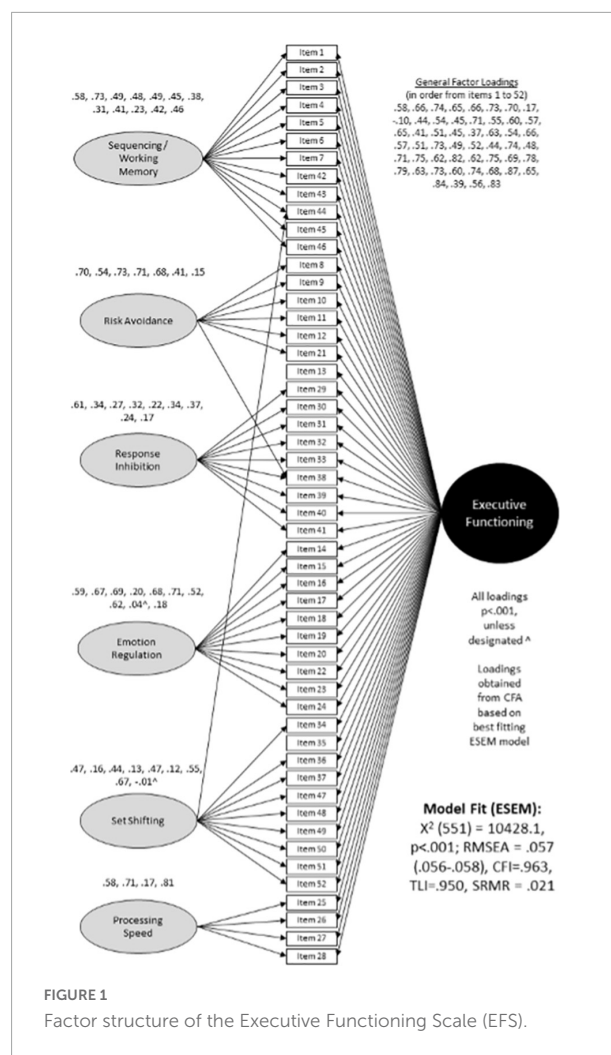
.58, .73, .49, .48, .49, .45, .38, .31, .41, .23, .42, .46

Sequencing / Working Memory

.70, .54, .73, .71, .68, .41, .15

Risk Avoidance

.61, .34, .27, .32, .22, .34, .37, .24, .17

Response Inhibition

.59, .67, .69, .20, .68, .71, .52, .62, .04^, .18

Emotion Regulation

.47, .16, .44, .13, .47, .12, .55, .67, -.01^

Set Shifting

.58, .71, .17, .81

Processing Speed

Item 1
Item 2
Item 3
Item 4
Item 5
Item 6
Item 7
Item 42
Item 43
Item 44
Item 45
Item 46
Item 8
Item 9
Item 10
Item 11
Item 12
Item 21
Item 13
Item 29
Item 30
Item 31
Item 32
Item 33
Item 38
Item 39
Item 40
Item 41
Item 14
Item 15
Item 16
Item 17
Item 18
Item 19
Item 20
Item 22
Item 23
Item 24
Item 34
Item 35
Item 36
Item 37
Item 47
Item 48
Item 49
Item 50
Item 51
Item 52
Item 25
Item 26
Item 27
Item 28

General Factor Loadings
(in order from items 1 to 52)
.58, .66, .74, .65, .66, .73, .70, .17, -.10, .44, .54, .45, .71, .55, .60, .57, .65, .41, .51, .45, .37, .63, .54, .66, .57, .51, .73, .49, .52, .44, .74, .48, .71, .75, .62, .82, .62, .75, .69, .78, .79, .63, .73, .60, .74, .68, .87, .65, .84, .39, .56, .83

Executive Functioning

All loadings p<.001, unless designated ^

Loadings obtained from CFA based on best fitting ESEM model

Model Fit (ESEM):
$X^2$ (551) = 10428.1, p<.001; RMSEA = .057 (.056-.058), CFI=.963, TLI=.950, SRMR = .021

FIGURE 1
Factor structure of the Executive Functioning Scale (EFS).